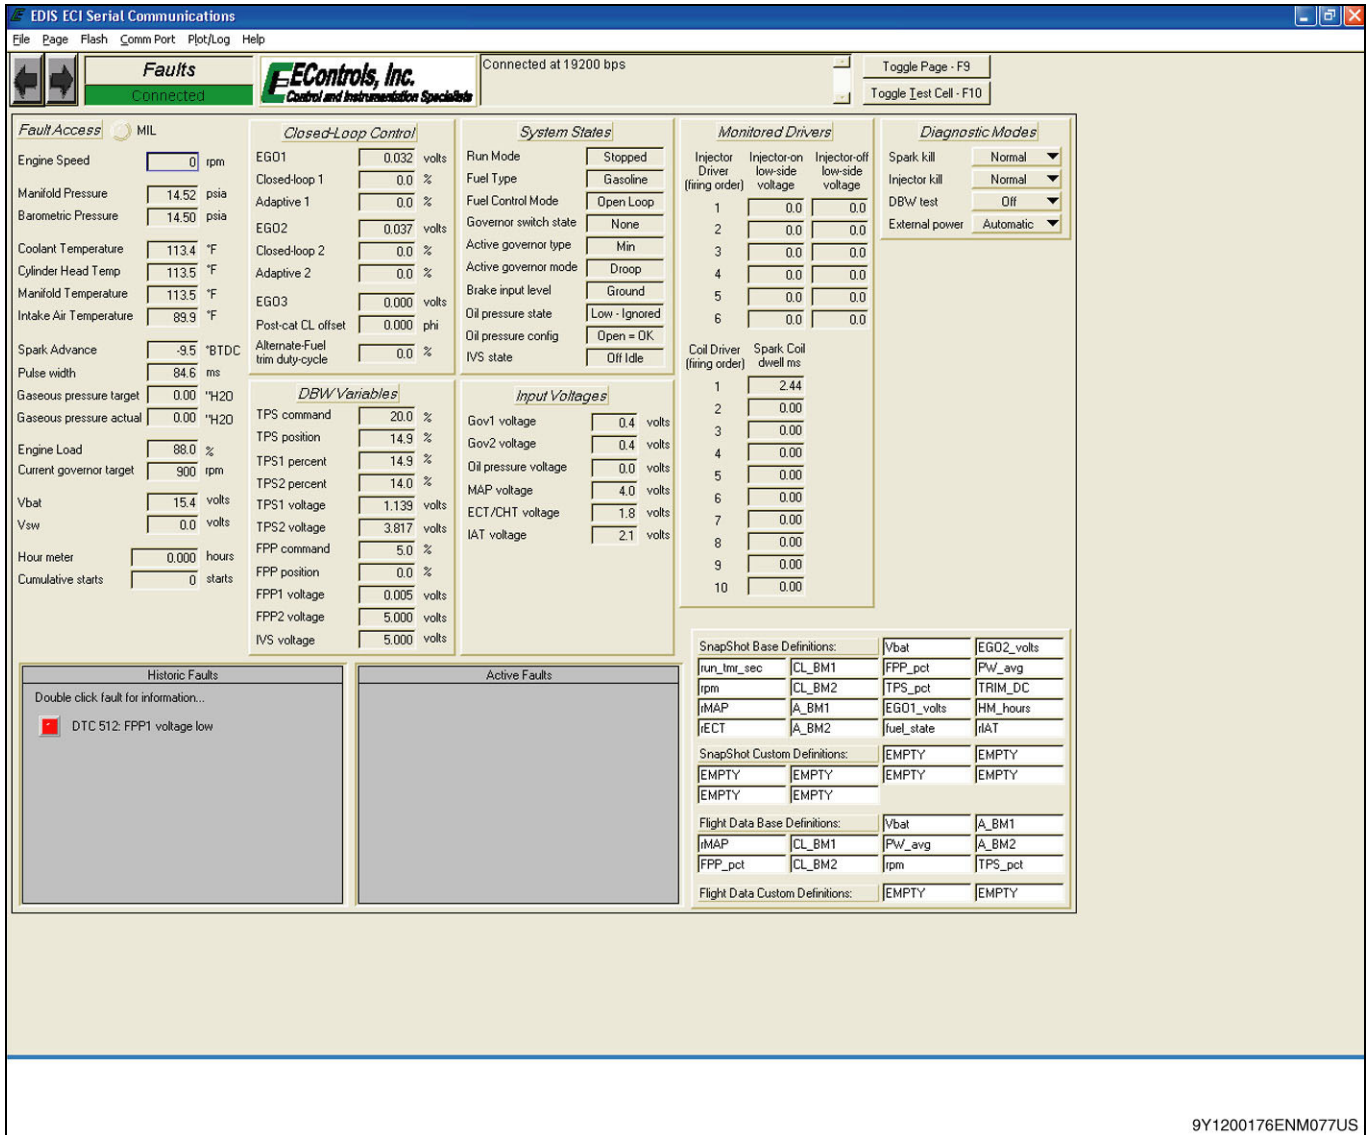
EDIS ECI Serial Communications

File Page Flash Comm Port Plot/Log Help

Faults
Connected

EControls, Inc.
Control and Instrumentation Specialists

Connected at 19200 bps

Toggle Page - F9
Toggle Test Cell - F10

Fault Access MIL

Engine Speed 0 rpm
Manifold Pressure 14.52 psia
Barometric Pressure 14.50 psia
Coolant Temperature 113.4 °F
Cylinder Head Temp 113.5 °F
Manifold Temperature 113.5 °F
Intake Air Temperature 89.9 °F
Spark Advance -9.5 °BTDC
Pulse width 84.6 ms
Gaseous pressure target 0.00 "H20
Gaseous pressure actual 0.00 "H20
Engine Load 88.0 %
Current governor target 900 rpm
Vbat 15.4 volts
Vsw 0.0 volts
Hour meter 0.000 hours
Cumulative starts 0 starts

Closed-Loop Control
EGO1 0.032 volts
Closed-loop 1 0.0 %
Adaptive 1 0.0 %
EGO2 0.037 volts
Closed-loop 2 0.0 %
Adaptive 2 0.0 %
EGO3 0.000 volts
Post-cat CL offset 0.000 phi
Alternate-Fuel trim duty-cycle 0.0 %

DBW Variables
TPS command 20.0 %
TPS position 14.9 %
TPS1 percent 14.9 %
TPS2 percent 14.0 %
TPS1 voltage 1.139 volts
TPS2 voltage 3.817 volts
FPP command 5.0 %
FPP position 0.0 %
FPP1 voltage 0.005 volts
FPP2 voltage 5.000 volts
IVS voltage 5.000 volts

System States
Run Mode Stopped
Fuel Type Gasoline
Fuel Control Mode Open Loop
Governor switch state None
Active governor type Min
Active governor mode Droop
Brake input level Ground
Oil pressure state Low - Ignored
Oil pressure config Open = OK
IVS state Off Idle

Input Voltages
Gov1 voltage 0.4 volts
Gov2 voltage 0.4 volts
Oil pressure voltage 0.0 volts
MAP voltage 4.0 volts
ECT/CHT voltage 1.8 volts
IAT voltage 2.1 volts

Monitored Drivers
| Injector Driver (firing order) | Injector-on low-side voltage | Injector-off low-side voltage |
|---|---|---|
| 1 | 0.0 | 0.0 |
| 2 | 0.0 | 0.0 |
| 3 | 0.0 | 0.0 |
| 4 | 0.0 | 0.0 |
| 5 | 0.0 | 0.0 |
| 6 | 0.0 | 0.0 |

| Coil Driver (firing order) | Spark Coil dwell ms |
|---|---|
| 1 | 2.44 |
| 2 | 0.00 |
| 3 | 0.00 |
| 4 | 0.00 |
| 5 | 0.00 |
| 6 | 0.00 |
| 7 | 0.00 |
| 8 | 0.00 |
| 9 | 0.00 |
| 10 | 0.00 |

Diagnostic Modes
Spark kill Normal
Injector kill Normal
DBW test Off
External power Automatic

SnapShot Base Definitions: Vbat EGO2_volts
run_tmr_sec CL_BM1 FPP_pct PW_avg
rpm CL_BM2 TPS_pct TRIM_DC
rMAP A_BM1 EGO1_volts HM_hours
rECT A_BM2 fuel_state rIAT
SnapShot Custom Definitions: EMPTY EMPTY
EMPTY EMPTY EMPTY EMPTY
EMPTY EMPTY
Flight Data Base Definitions: Vbat A_BM1
rMAP CL_BM1 PW_avg A_BM2
FPP_pct CL_BM2 rpm TPS_pct
Flight Data Custom Definitions: EMPTY EMPTY

Historic Faults
Double click fault for information...
DTC 512: FPP1 voltage low

Active Faults

9Y1200176ENM077US